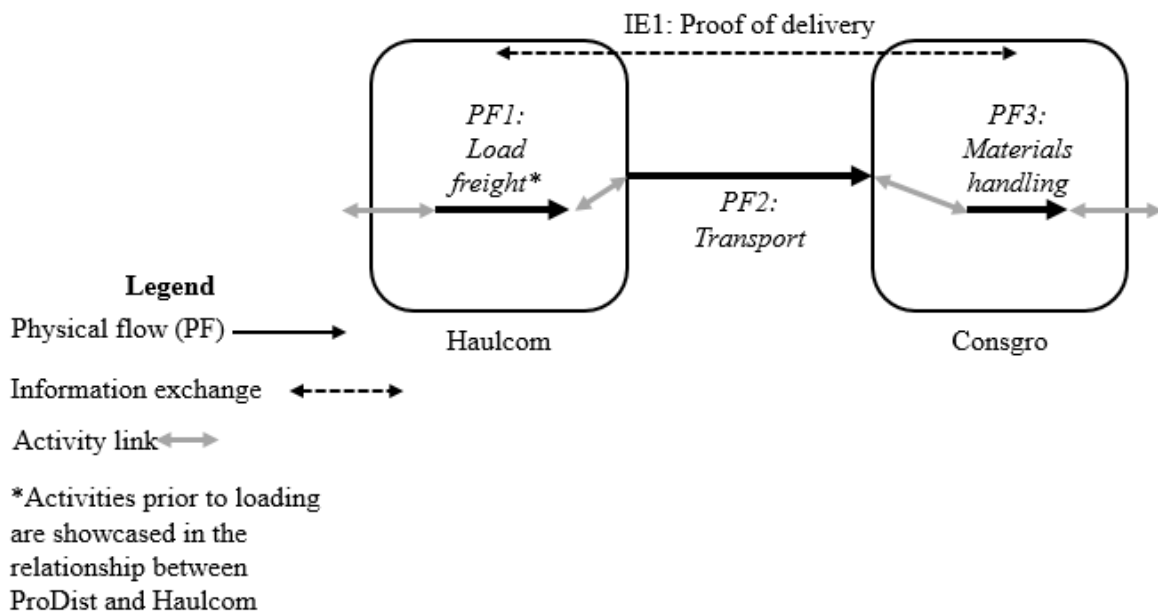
IE1: Proof of delivery

PF1: Load freight*

PF2: Transport

PF3: Materials handling

Haulcom

Consgro

Legend

Physical flow (PF)

Information exchange

Activity link

*Activities prior to loading are showcased in the relationship between ProDist and Haulcom